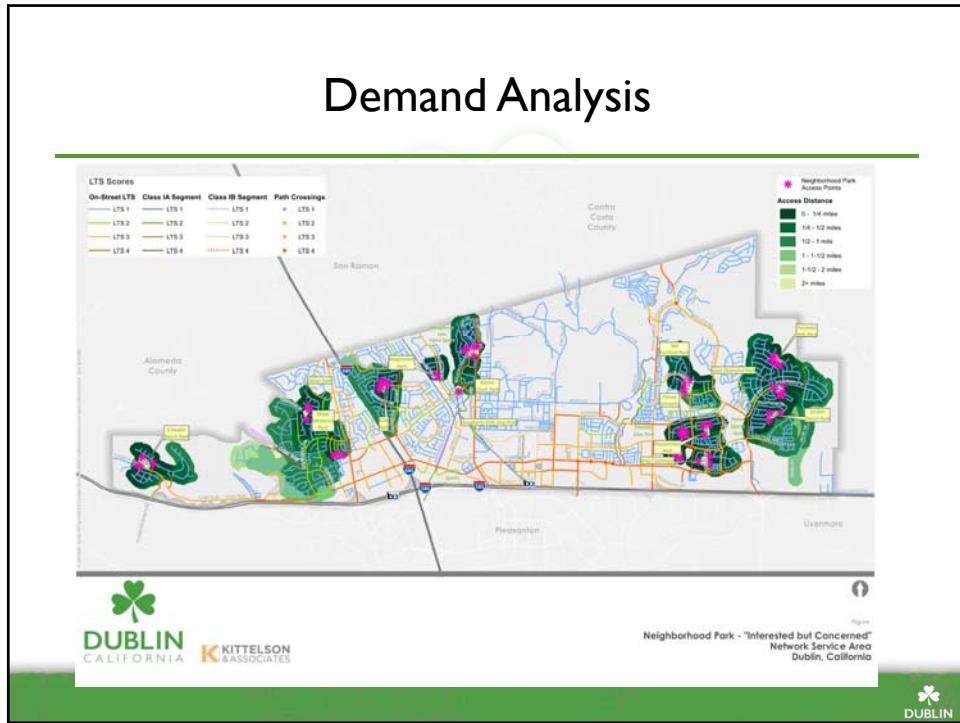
Demand Analysis

LTS Scores

| On-Street LTS | Class IA Segment | Class IB Segment | Path Crossings |
|---|---|---|---|
| LTS 1 | LTS 1 | LTS 1 | LTS 1 |
| LTS 2 | LTS 2 | LTS 2 | LTS 2 |
| LTS 3 | LTS 3 | LTS 3 | LTS 3 |
| LTS 4 | LTS 4 | LTS 4 | LTS 4 |

Neighborhood Park Access Points

Access Distance
0 - 1/4 miles
1/4 - 1/2 miles
1/2 - 1 mile
1 - 1-1/2 miles
1-1/2 - 2 miles
2+ miles

Contra Costa County

San Ramon

Alameda County

Pleasanton

Livermore

DUBLIN CALIFORNIA

KITTELSON & ASSOCIATES

Figure

Neighborhood Park - "Interested but Concerned" Network Service Area Dublin, California

DUBLIN